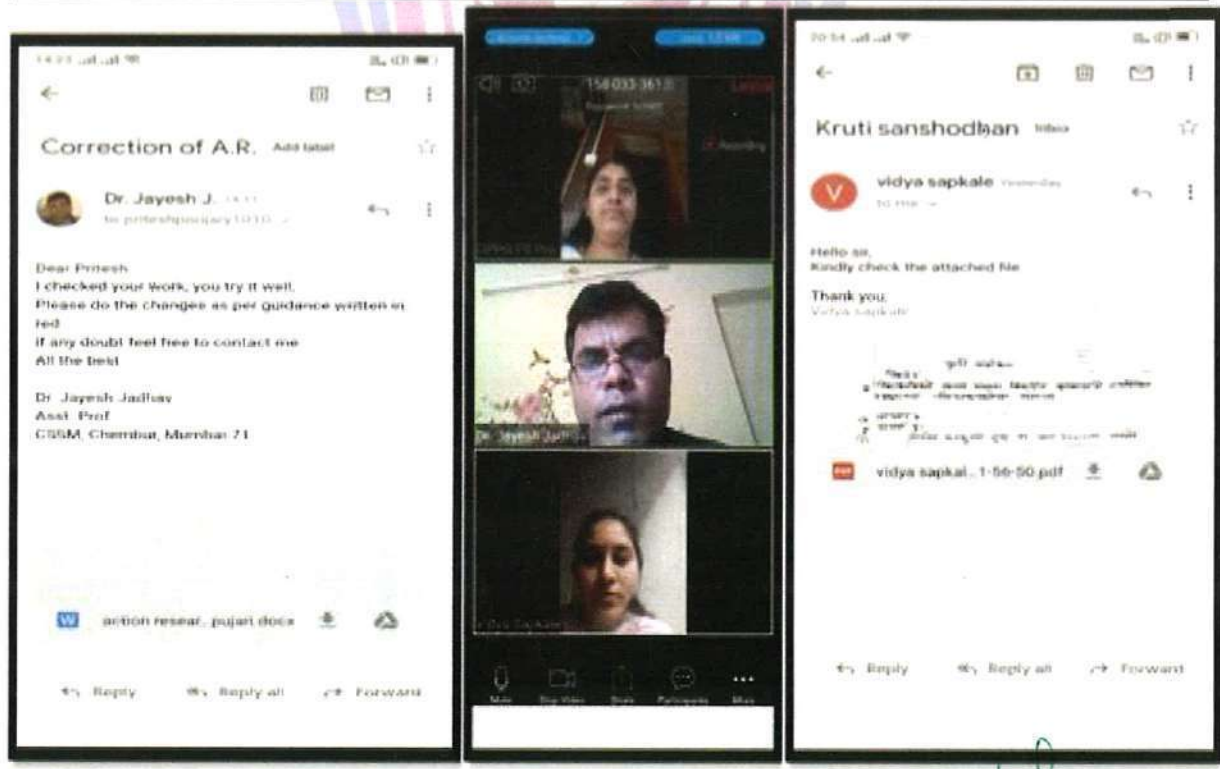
Correction of A.R. Add label

Dr. Jayesh J. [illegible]
to priteshpujary1010 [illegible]

Dear Pritesh
I checked your work, you try it well.
Please do the changes as per guidance written in red
If any doubt feel free to contact me
All the best

Dr. Jayesh Jadhav
Asst. Prof
CSSM, Chembur, Mumbai 71

action resear.. pujari docx

Reply Reply all Forward

158 033 361 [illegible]

Recording

Dr. Jayesh Jadhav

Mute Stop Video Share Participants More

Kruti sanshodhan Inbox

vidya sapkale Yesterday
to me

Hello sir,
Kindly check the attached file

Thank you
Vidya sapkale

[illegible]

vidya sapkal.. 1-56-50.pdf

Reply Reply all Forward